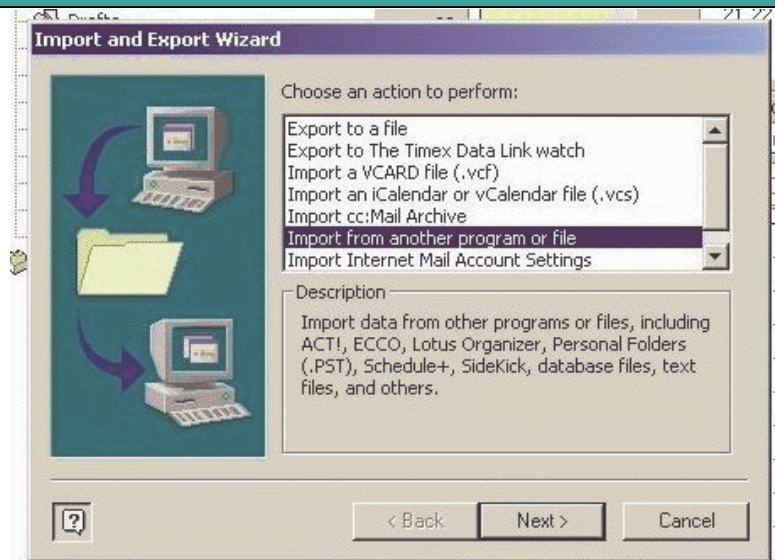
Drafts

Import and Export Wizard

Choose an action to perform:

Export to a file
Export to The Timex Data Link watch
Import a VCARD file (.vcf)
Import an iCalendar or vCalendar file (.vcs)
Import cc:Mail Archive
Import from another program or file
Import Internet Mail Account Settings

Description

Import data from other programs or files, including ACT!, ECCO, Lotus Organizer, Personal Folders (.PST), Schedule+, SideKick, database files, text files, and others.

?

< Back

Next >

Cancel